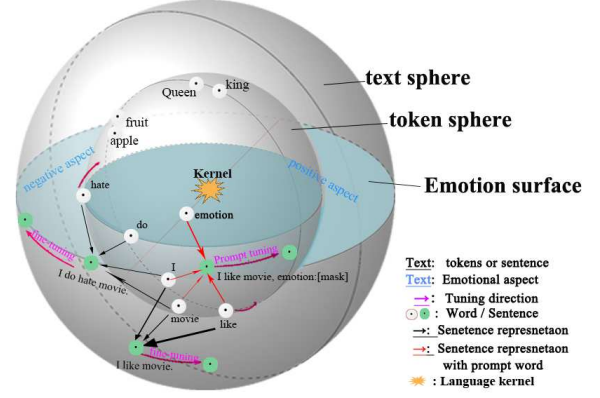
text sphere

token sphere

Emotion surface

Queen

king

fruit

apple

negative aspect

positive aspect

Kernel

hate

emotion

do

fine-tuning

Prompt tuning

I

I do hate movie.

I like movie, emotion:[mask]

movie

like

fine-tuning

I like movie.

Text: tokens or sentence

Text: Emotional aspect

: Tuning direction

: Word / Sentence

: Senetence represnetaon

: Senetence represnetaon with prompt word

: Language kernel